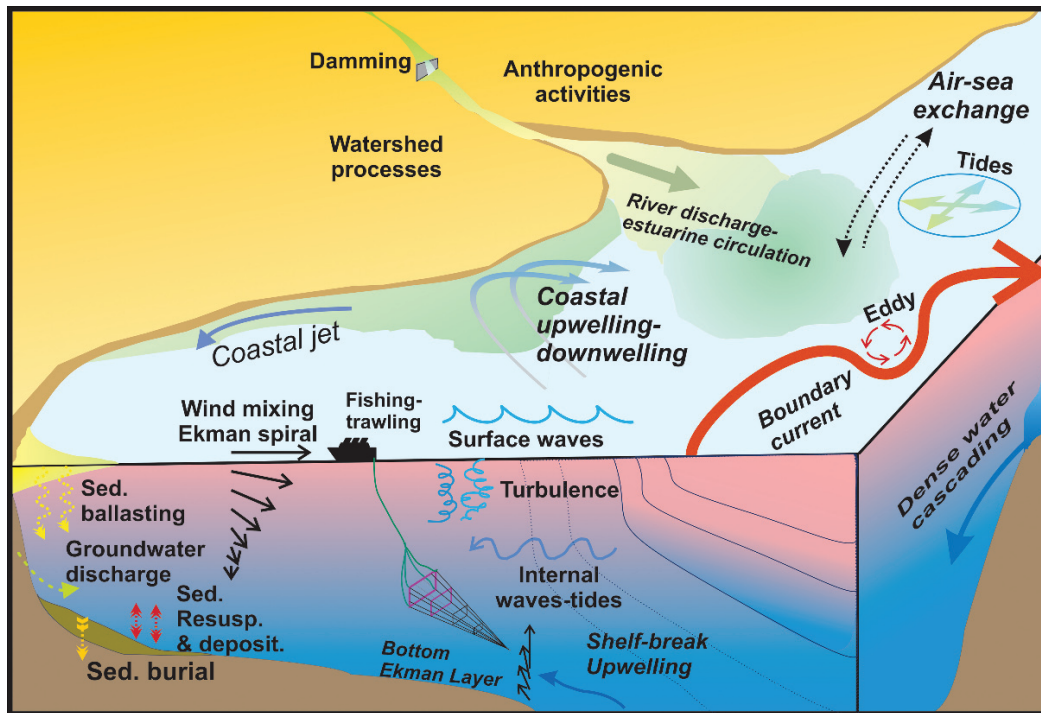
Damming

Anthropogenic activities

Air-sea exchange

Watershed processes

Tides

River discharge-estuarine circulation

Coastal upwelling-downwelling

Coastal jet

Eddy

Boundary current

Wind mixing Ekman spiral

Fishing-trawling

Surface waves

Dense water cascading

Sed. ballasting

Turbulence

Groundwater discharge

Internal waves-tides

Sed. Resusp. & deposit.

Shelf-break Upwelling

Bottom Ekman Layer

Sed. burial